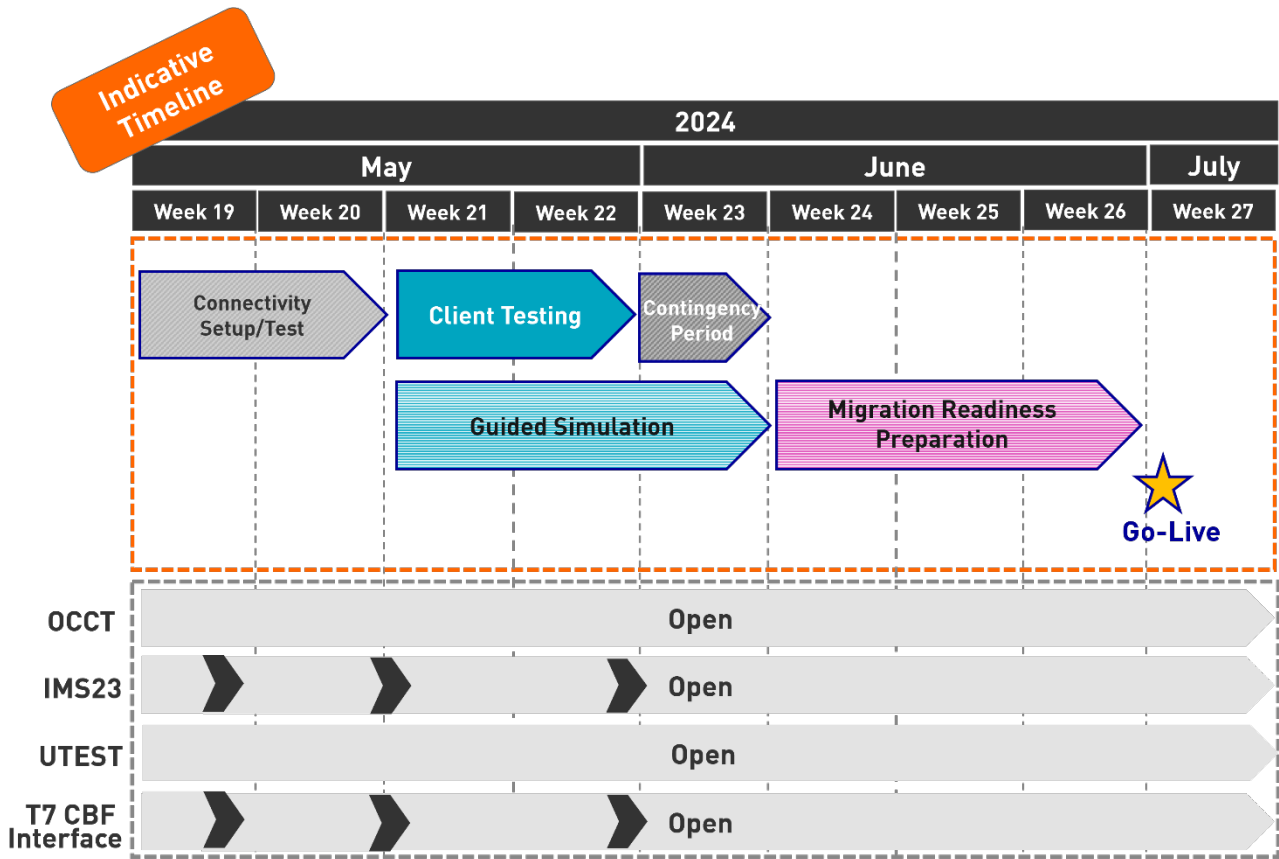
Indicative Timeline

| 2024 | | | | | | | | |
|---|---|---|---|---|---|---|---|---|
| May | | | | June | | | | July |
| Week 19 | Week 20 | Week 21 | Week 22 | Week 23 | Week 24 | Week 25 | Week 26 | Week 27 |

Connectivity Setup/Test

Client Testing

Contingency Period

Guided Simulation

Migration Readiness Preparation

Go-Live

OCCT Open

IMS23 Open

UTEST Open

T7 CBF Interface Open